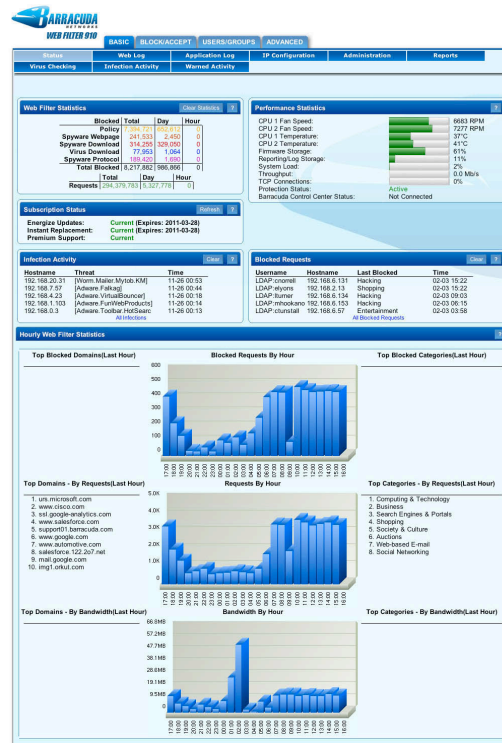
BARRACUDA NETWORKS
WEB FILTER 910

BASIC | BLOCK/ACCEPT | USERS/GROUPS | ADVANCED

Status | Web Log | Application Log | IP Configuration | Administration | Reports
Virus Checking | Infection Activity | Warned Activity

Web Filter Statistics
Clear Statistics ?

| | Blocked | Total | Day | Hour |
|---|---|---|---|---|
| Policy | 7,394,721 | 652,812 | 0 | |
| Spyware Webpage | 241,533 | 2,450 | 0 | |
| Spyware Download | 314,255 | 329,050 | 0 | |
| Virus Download | 77,953 | 1,064 | 0 | |
| Spyware Protocol | 189,420 | 1,690 | 0 | |
| Total Blocked | 8,217,882 | 986,866 | 0 | |
| | Total | Day | Hour | |
| Requests | 294,379,783 | 5,327,778 | 0 | |

Performance Statistics
?

| | |
|---|---|
| CPU 1 Fan Speed: | 6683 RPM |
| CPU 2 Fan Speed: | 7277 RPM |
| CPU 1 Temperature: | 37°C |
| CPU 2 Temperature: | 41°C |
| Firmware Storage: | 61% |
| Reporting/Log Storage: | 11% |
| System Load: | 2% |
| Throughput: | 0.0 Mb/s |
| TCP Connections: | 0% |
| Protection Status: | Active |
| Barracuda Control Center Status: | Not Connected |

Subscription Status
Refresh ?
Energize Updates: Current (Expires: 2011-03-28)
Instant Replacement: Current (Expires: 2011-03-28)
Premium Support: Current

Infection Activity
Clear ?

| Hostname | Threat | Time |
|---|---|---|
| 192.168.20.31 | [Worm.Mailer.Mytob.KM] | 11-26 00:53 |
| 192.168.7.57 | [Adware.Falkag] | 11-26 00:44 |
| 192.168.4.23 | [Adware.VirtualBouncer] | 11-26 00:18 |
| 192.168.1.103 | [Adware.FunWebProducts] | 11-26 00:14 |
| 192.168.0.3 | [Adware.Toolbar.HotSearc | 11-26 00:13 |

All Infections

Blocked Requests
Clear ?

| Username | Hostname | Last Blocked | Time |
|---|---|---|---|
| LDAP:cnorrell | 192.168.6.131 | Hacking | 02-03 15:22 |
| LDAP:elyons | 192.168.2.13 | Shopping | 02-03 15:22 |
| LDAP:tturner | 192.168.6.134 | Hacking | 02-03 09:03 |
| LDAP:mhookano | 192.168.6.153 | Hacking | 02-03 06:15 |
| LDAP:ctunstall | 192.168.6.57 | Entertainment | 02-03 03:58 |

All Blocked Requests

Hourly Web Filter Statistics
?

Top Blocked Domains(Last Hour)

Blocked Requests By Hour
600
500
400
300
200
100
0
17:00 18:00 19:00 20:00 21:00 22:00 23:00 00:00 01:00 02:00 03:00 04:00 05:00 06:00 07:00 08:00 09:00 10:00 11:00 12:00 13:00 14:00 15:00 16:00

Top Blocked Categories(Last Hour)

Top Domains - By Requests(Last Hour)
1. urs.microsoft.com
2. www.cisco.com
3. ssl.google-analytics.com
4. www.salesforce.com
5. support01.barracuda.com
6. www.google.com
7. www.automotive.com
8. salesforce.122.2o7.net
9. mail.google.com
10. img1.orkut.com

Requests By Hour
5.0K
4.0K
3.0K
2.0K
1.0K
0
17:00 18:00 19:00 20:00 21:00 22:00 23:00 00:00 01:00 02:00 03:00 04:00 05:00 06:00 07:00 08:00 09:00 10:00 11:00 12:00 13:00 14:00 15:00 16:00

Top Categories - By Requests(Last Hour)
1. Computing & Technology
2. Business
3. Search Engines & Portals
4. Shopping
5. Society & Culture
6. Auctions
7. Web-based E-mail
8. Social Networking

Top Domains - By Bandwidth(Last Hour)

Bandwidth By Hour
66.8MB
57.2MB
47.7MB
38.1MB
28.6MB
19.1MB
9.5MB
0
17:00 18:00 19:00 20:00 21:00 22:00 23:00 00:00 01:00 02:00 03:00 04:00 05:00 06:00 07:00 08:00 09:00 10:00 11:00 12:00 13:00 14:00 15:00 16:00

Top Categories - By Bandwidth(Last Hour)